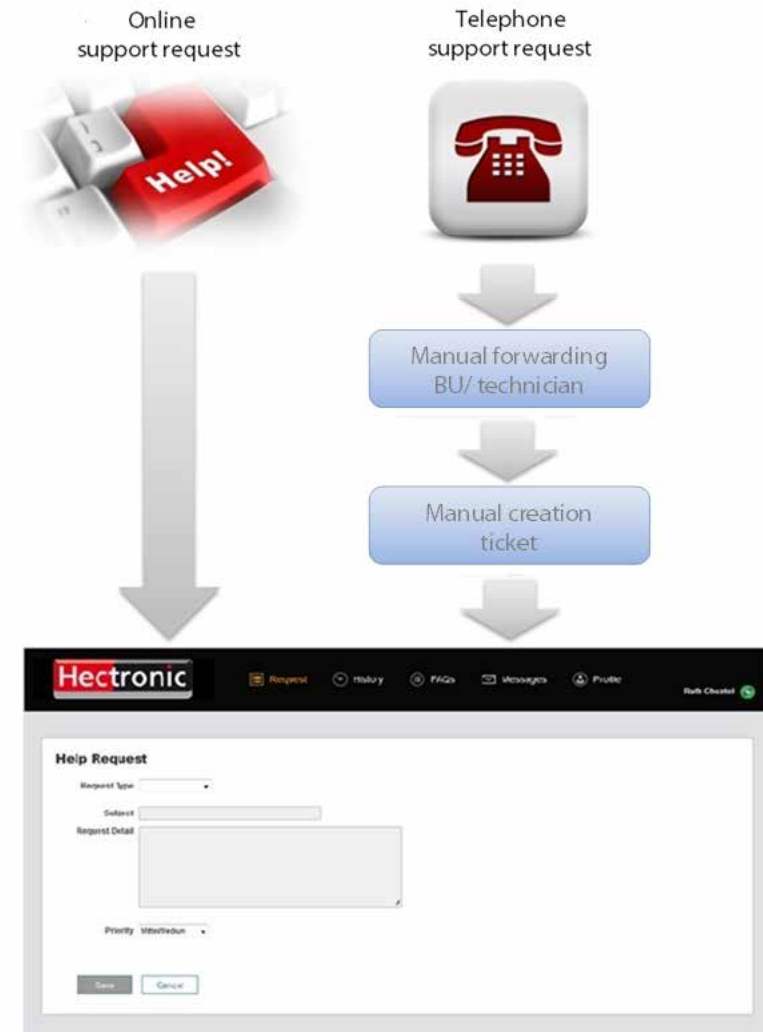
Online support request

Telephone support request

Help!

Manual forwarding BU/ technician

Manual creation ticket

Hectronic

Request History FAQs Messages Profile

Ruth Chestel

Help Request

Request Type

Subject

Request Detail

Priority Mittel/Medium

Save Cancel